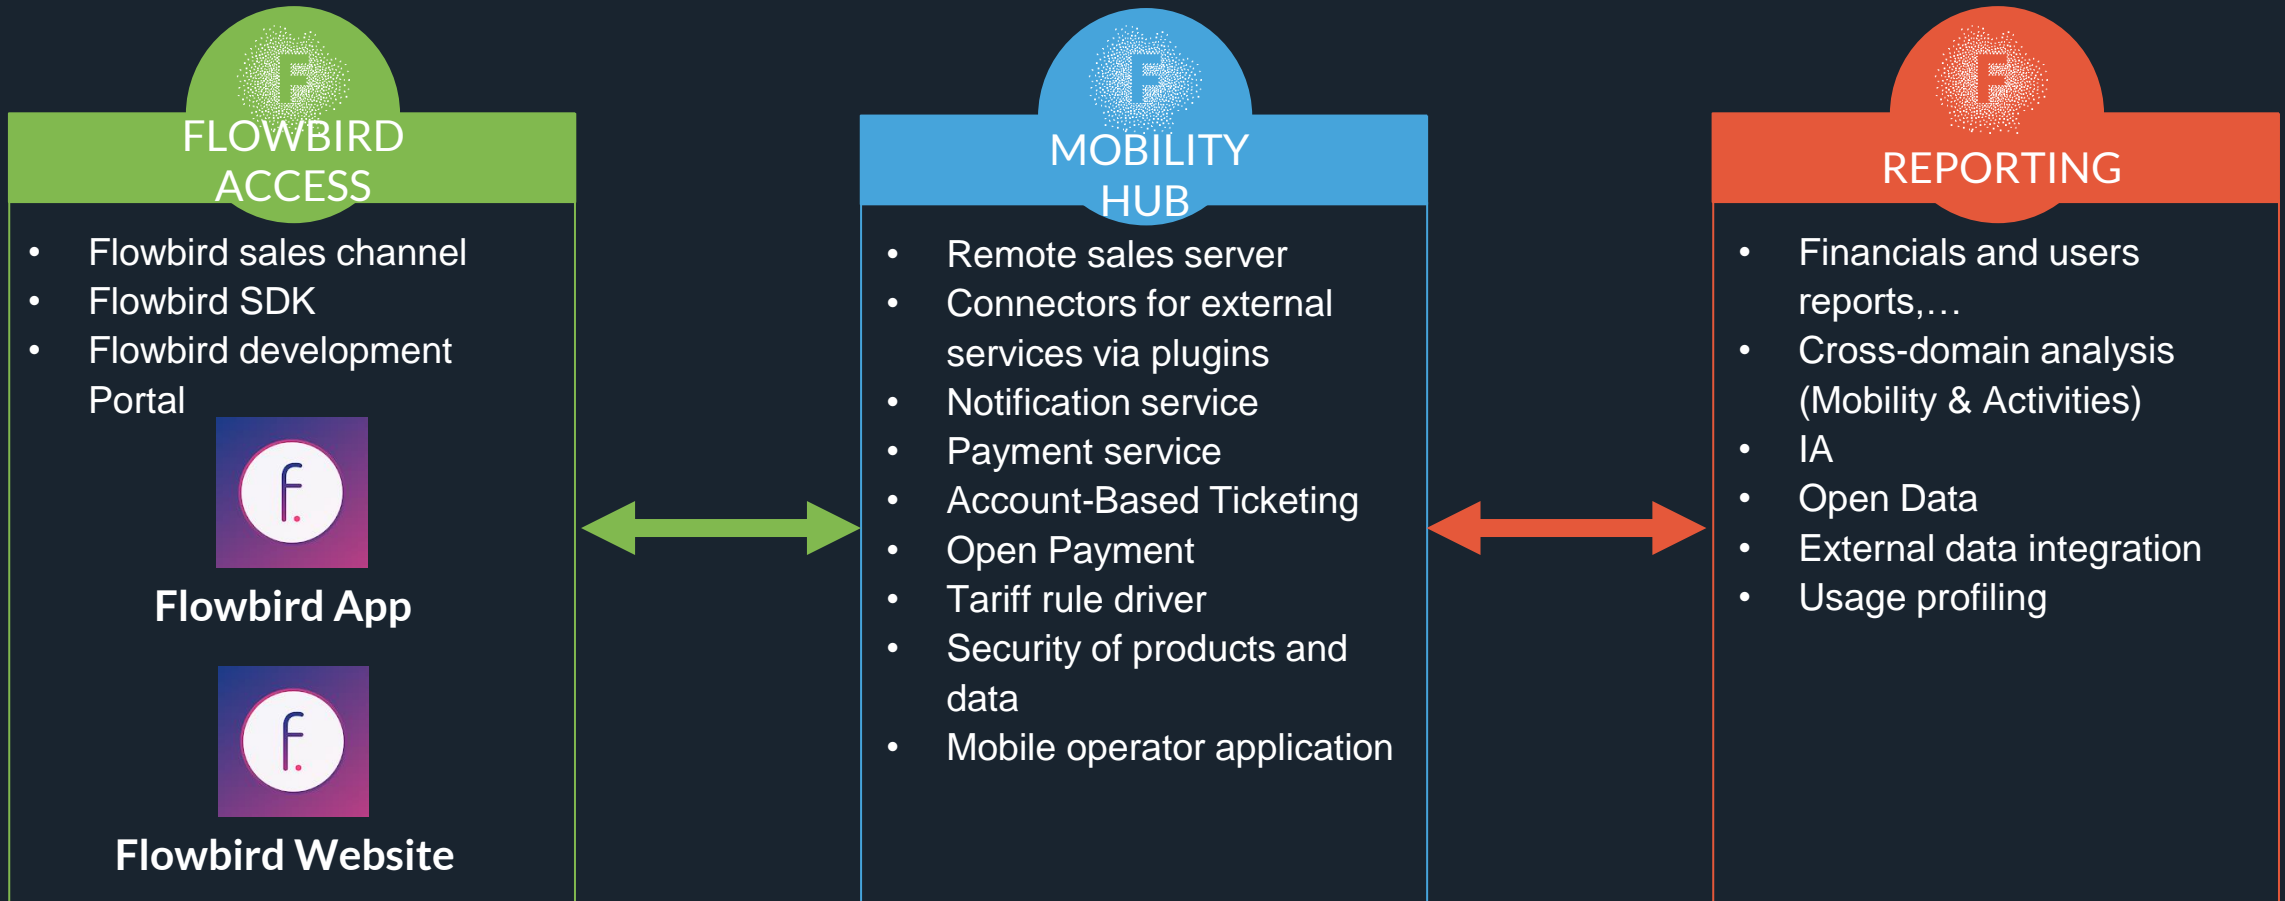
F
FLOWBIRD ACCESS

- Flowbird sales channel
- Flowbird SDK
- Flowbird development Portal

f.
Flowbird App

f.
Flowbird Website

F
MOBILITY HUB

- Remote sales server
- Connectors for external services via plugins
- Notification service
- Payment service
- Account-Based Ticketing
- Open Payment
- Tariff rule driver
- Security of products and data
- Mobile operator application

F
REPORTING

- Financials and users reports,…
- Cross-domain analysis (Mobility & Activities)
- IA
- Open Data
- External data integration
- Usage profiling